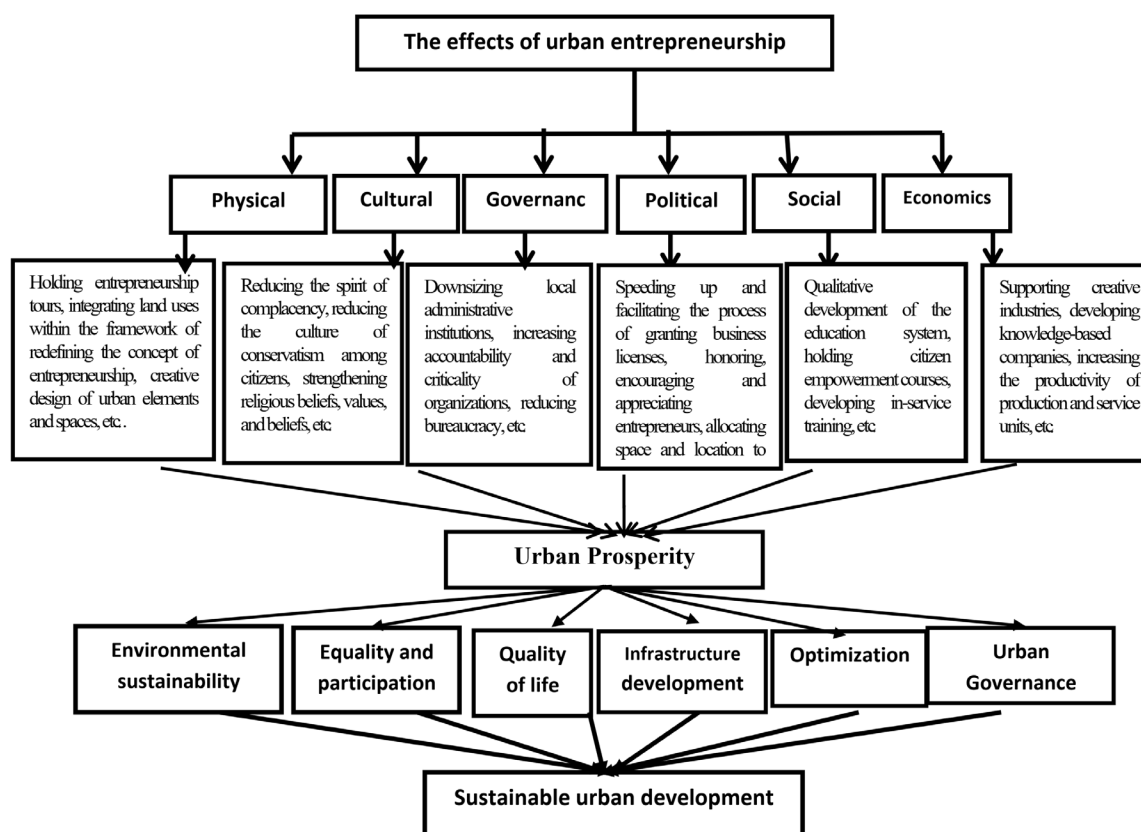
The effects of urban entrepreneurship

Physical

Cultural

Governanc

Political

Social

Economics

Holding entrepreneurship tours, integrating land uses within the framework of redefining the concept of entrepreneurship, creative design of urban elements and spaces, etc.

Reducing the spirit of complacency, reducing the culture of conservatism among citizens, strengthening religious beliefs, values, and beliefs, etc.

Downsizing local administrative institutions, increasing accountability and criticality of organizations, reducing bureaucracy, etc.

Speeding up and facilitating the process of granting business licenses, honoring, encouraging and appreciating entrepreneurs, allocating space and location to

Qualitative development of the education system, holding citizen empowerment courses, developing in-service training, etc.

Supporting creative industries, developing knowledge-based companies, increasing the productivity of production and service units, etc.

Urban Prosperity

Environmental sustainability

Equality and participation

Quality of life

Infrastructure development

Optimization

Urban Governance

Sustainable urban development